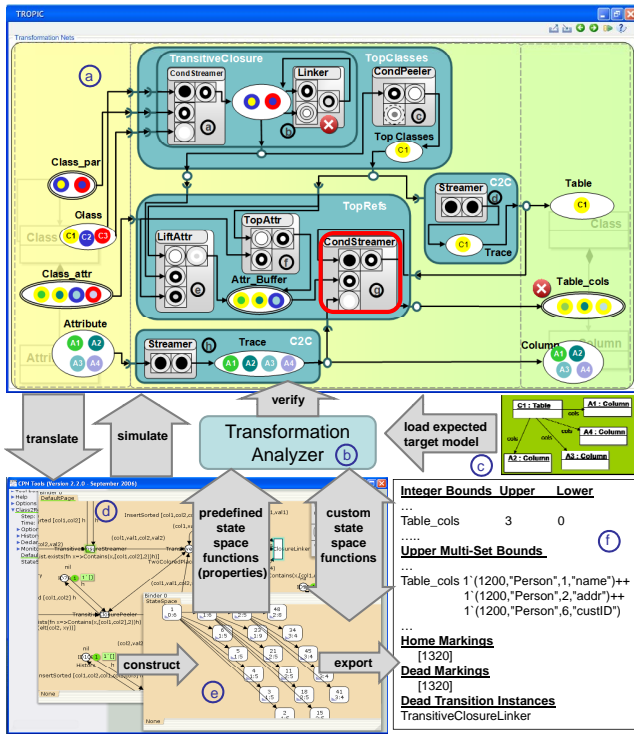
TROPIC

Transformation Nets

a

TransitiveClosure

TopClasses

CondStreamer

Linker

CondPeeler

a

b

c

Top Classes

C1

Class_par

Class

C1 C2 C3

Class

TopRefs

Streamer

C2C

d

Table

C1

C1

Trace

LiftAttr

TopAttr

CondStreamer

e

f

g

Attr_Buffer

Class_attr

Table_cols

Attribute

A1 A2

A3 A4

Streamer

h

Trace

C2C

A1 A2 A3 A4

Column

A1 A2

A3 A4

verify

translate

simulate

Transformation Analyzer

b

load expected target model

c

C1 : Table

A1 : Column

cols

cols

A4 : Column

A2 : Column

A3 : Column

CPN Tools (Version 2.2.0 - September 2006)

d

e

predefined state space functions (properties)

custom state space functions

construct

export

Integer Bounds Upper Lower

...

Table_cols 3 0

.....

Upper Multi-Set Bounds

...

Table_cols 1`(1200,"Person",1,"name")++

1`(1200,"Person",2,"addr")++

1`(1200,"Person",6,"custID")

...

Home Markings

[1320]

Dead Markings

[1320]

Dead Transition Instances

TransitiveClosureLinker

f